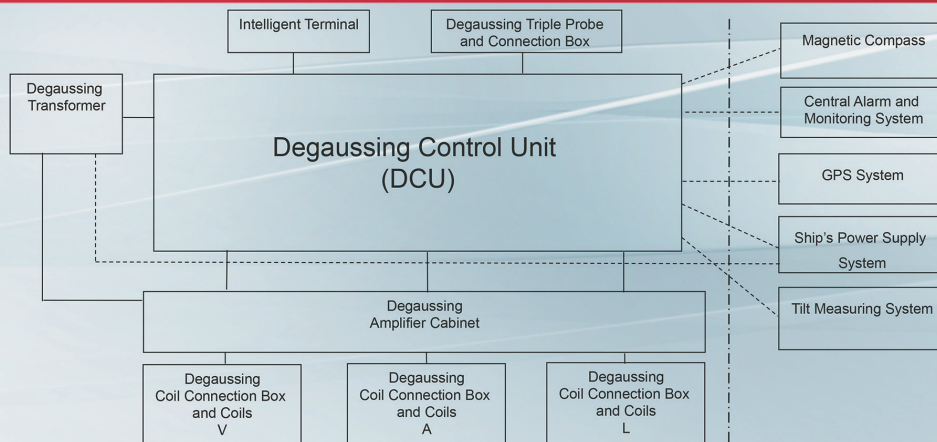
Intelligent Terminal

Degaussing Triple Probe and Connection Box

Magnetic Compass

Degaussing Transformer

Central Alarm and Monitoring System

Degaussing Control Unit (DCU)

GPS System

Ship's Power Supply System

Tilt Measuring System

Degaussing Amplifier Cabinet

Degaussing Coil Connection Box and Coils V

Degaussing Coil Connection Box and Coils A

Degaussing Coil Connection Box and Coils L